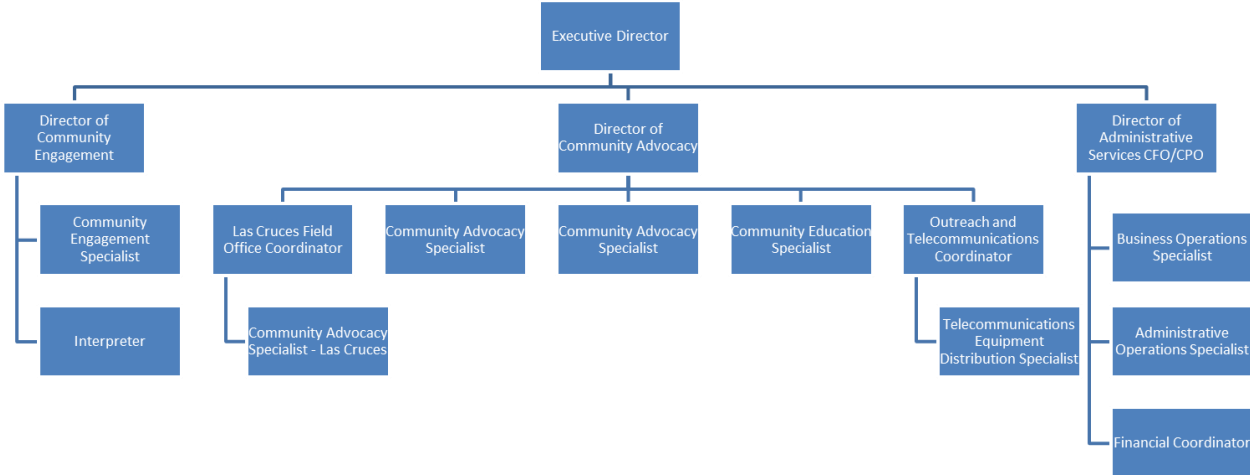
Executive Director

Director of Community Engagement

Community Engagement Specialist

Interpreter

Director of Community Advocacy

Las Cruces Field Office Coordinator

Community Advocacy Specialist - Las Cruces

Community Advocacy Specialist

Community Advocacy Specialist

Community Education Specialist

Outreach and Telecommunications Coordinator

Telecommunications Equipment Distribution Specialist

Director of Administrative Services CFO/CPO

Business Operations Specialist

Administrative Operations Specialist

Financial Coordinator